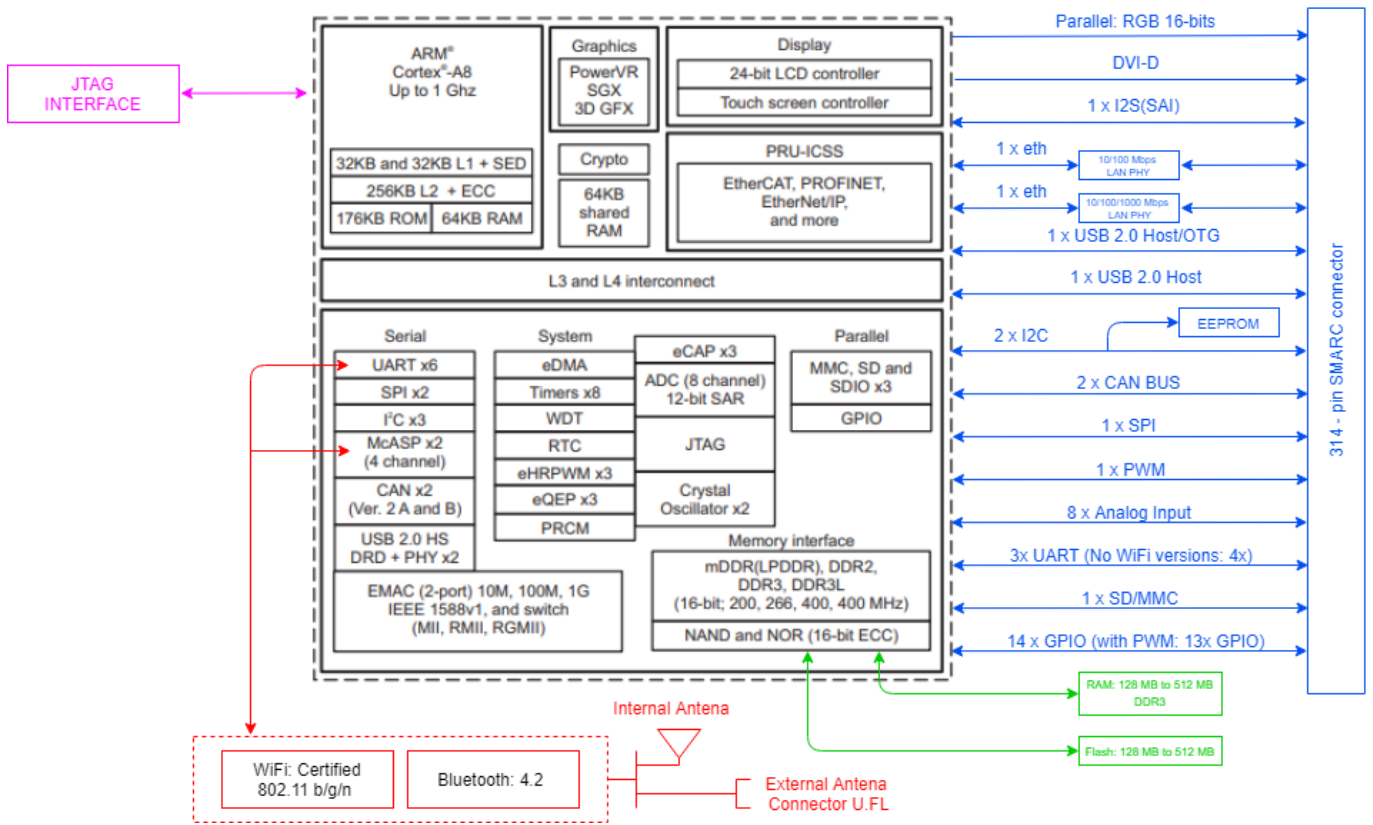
JTAG INTERFACE

ARM®
Cortex®-A8
Up to 1 Ghz

32KB and 32KB L1 + SED
256KB L2 + ECC
176KB ROM
64KB RAM

Graphics
PowerVR
SGX
3D GFX

Crypto

64KB shared RAM

Display
24-bit LCD controller
Touch screen controller

PRU-ICSS
EtherCAT, PROFINET, EtherNet/IP, and more

L3 and L4 interconnect

Serial
UART x6
SPI x2
I$^2$C x3
McASP x2 (4 channel)
CAN x2 (Ver. 2 A and B)
USB 2.0 HS DRD + PHY x2

System
eDMA
Timers x8
WDT
RTC
eHRPWM x3
eQEP x3
PRCM

eCAP x3
ADC (8 channel) 12-bit SAR
JTAG
Crystal Oscillator x2

Parallel
MMC, SD and SDIO x3
GPIO

EMAC (2-port) 10M, 100M, 1G IEEE 1588v1, and switch (MII, RMII, RGMII)

Memory interface
mDDR(LPDDR), DDR2, DDR3, DDR3L (16-bit; 200, 266, 400, 400 MHz)
NAND and NOR (16-bit ECC)

Parallel: RGB 16-bits
DVI-D
1 x I2S(SAI)
1 x eth
10/100 Mbps LAN PHY
1 x eth
10/100/1000 Mbps LAN PHY
1 x USB 2.0 Host/OTG
1 x USB 2.0 Host
2 x I2C
EEPROM
2 x CAN BUS
1 x SPI
1 x PWM
8 x Analog Input
3x UART (No WiFi versions: 4x)
1 x SD/MMC
14 x GPIO (with PWM: 13x GPIO)

314 - pin SMARC connector

RAM: 128 MB to 512 MB DDR3
Flash: 128 MB to 512 MB

Internal Antena
WiFi: Certified 802.11 b/g/n
Bluetooth: 4.2
External Antena Connector U.FL